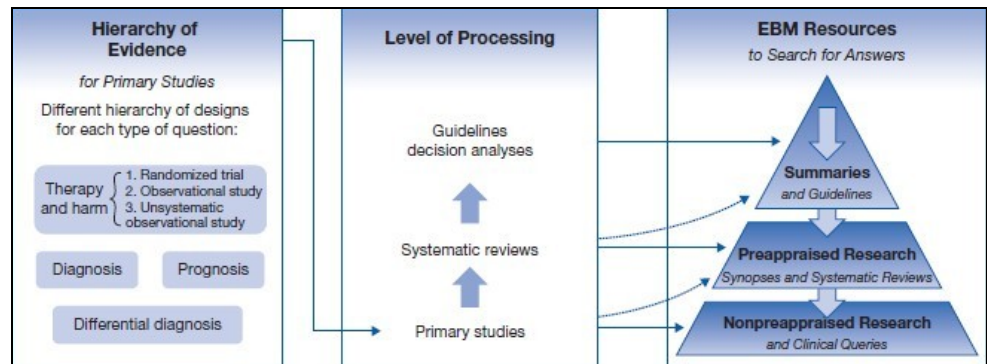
Hierarchy of Evidence

for Primary Studies

Different hierarchy of designs for each type of question:

Therapy and harm
1. Randomized trial
2. Observational study
3. Unsystematic observational study

Diagnosis

Prognosis

Differential diagnosis

Level of Processing

Guidelines decision analyses

Systematic reviews

Primary studies

EBM Resources

to Search for Answers

Summaries
and Guidelines

Preappraised Research
Synopses and Systematic Reviews

Nonpreappraised Research
and Clinical Queries